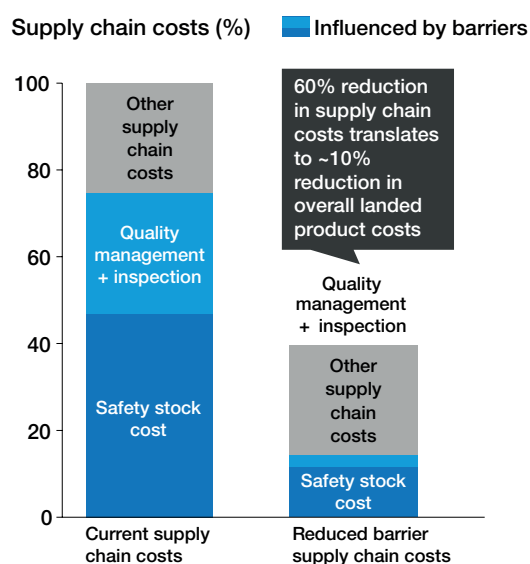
Supply chain costs (%)

Influenced by barriers

100

80

60

40

20

0

Other supply chain costs

Quality management + inspection

Safety stock cost

60% reduction in supply chain costs translates to ~10% reduction in overall landed product costs

Quality management + inspection

Other supply chain costs

Safety stock cost

Current supply chain costs

Reduced barrier supply chain costs